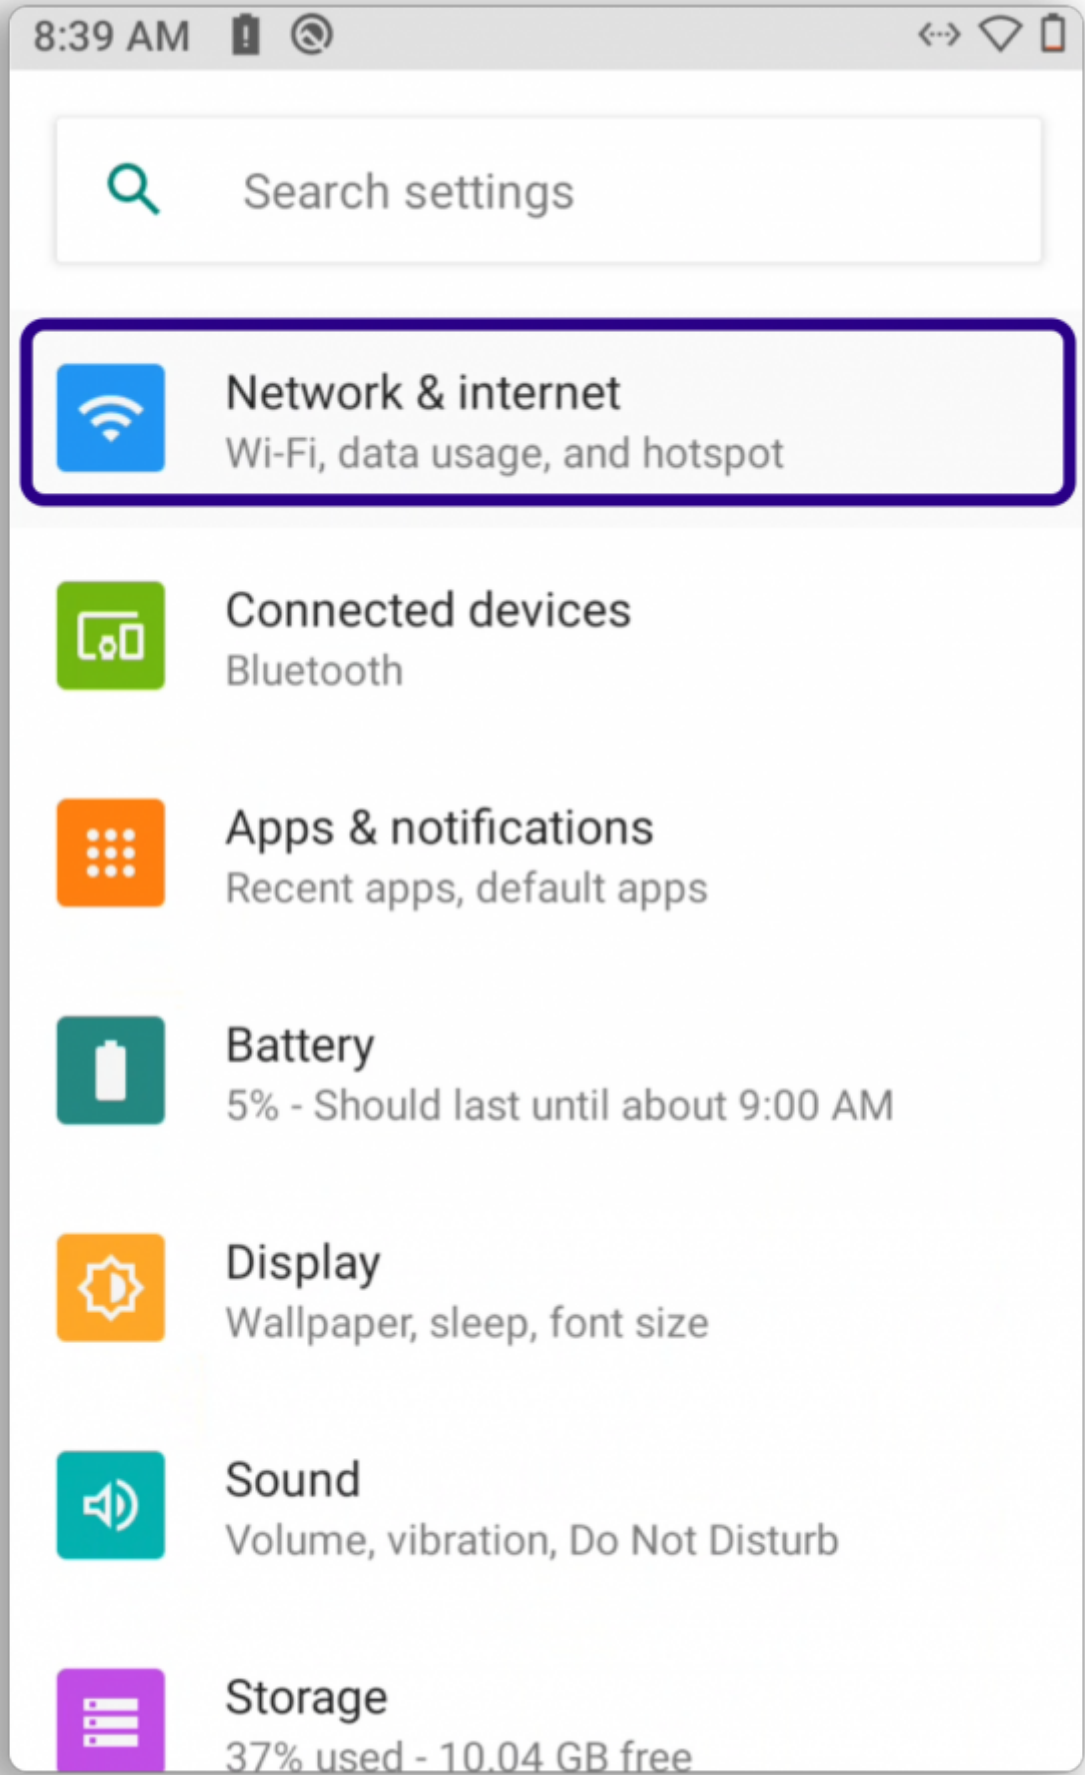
8:39 AM

Search settings

Network & internet
Wi-Fi, data usage, and hotspot

Connected devices
Bluetooth

Apps & notifications
Recent apps, default apps

Battery
5% - Should last until about 9:00 AM

Display
Wallpaper, sleep, font size

Sound
Volume, vibration, Do Not Disturb

Storage
37% used - 10.04 GB free